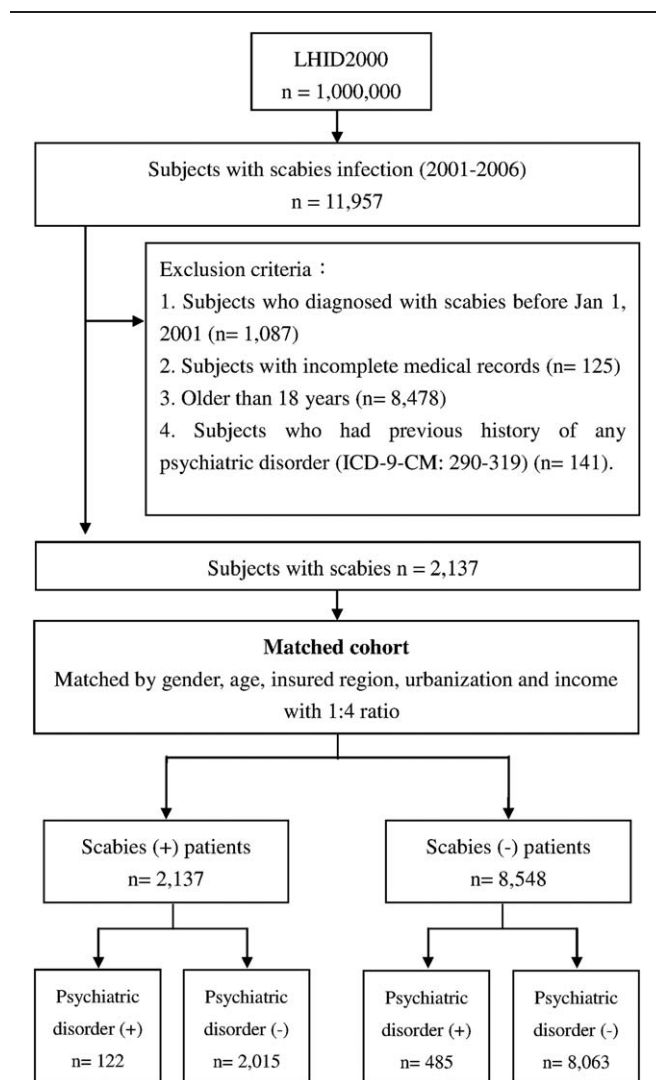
LHID2000
n = 1,000,000

Subjects with scabies infection (2001-2006)
n = 11,957

Exclusion criteria：
1. Subjects who diagnosed with scabies before Jan 1, 2001 (n= 1,087)
2. Subjects with incomplete medical records (n= 125)
3. Older than 18 years (n= 8,478)
4. Subjects who had previous history of any psychiatric disorder (ICD-9-CM: 290-319) (n= 141).

Subjects with scabies n = 2,137

**Matched cohort**
Matched by gender, age, insured region, urbanization and income with 1:4 ratio

Scabies (+) patients
n= 2,137

Scabies (-) patients
n= 8,548

Psychiatric disorder (+)
n= 122

Psychiatric disorder (-)
n= 2,015

Psychiatric disorder (+)
n= 485

Psychiatric disorder (-)
n= 8,063